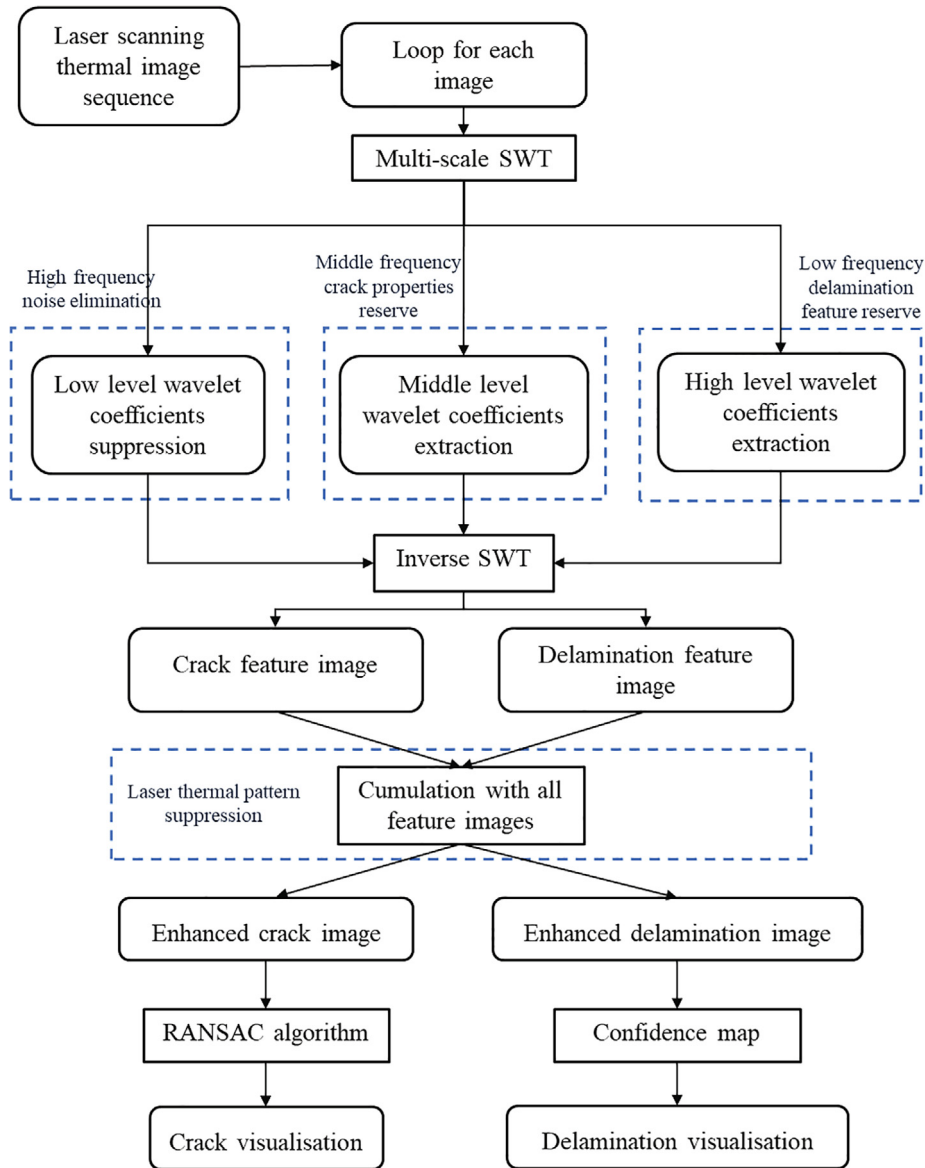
Laser scanning thermal image sequence

Loop for each image

Multi-scale SWT

High frequency noise elimination

Middle frequency crack properties reserve

Low frequency delamination feature reserve

Low level wavelet coefficients suppression

Middle level wavelet coefficients extraction

High level wavelet coefficients extraction

Inverse SWT

Crack feature image

Delamination feature image

Laser thermal pattern suppression

Cumulation with all feature images

Enhanced crack image

Enhanced delamination image

RANSAC algorithm

Confidence map

Crack visualisation

Delamination visualisation